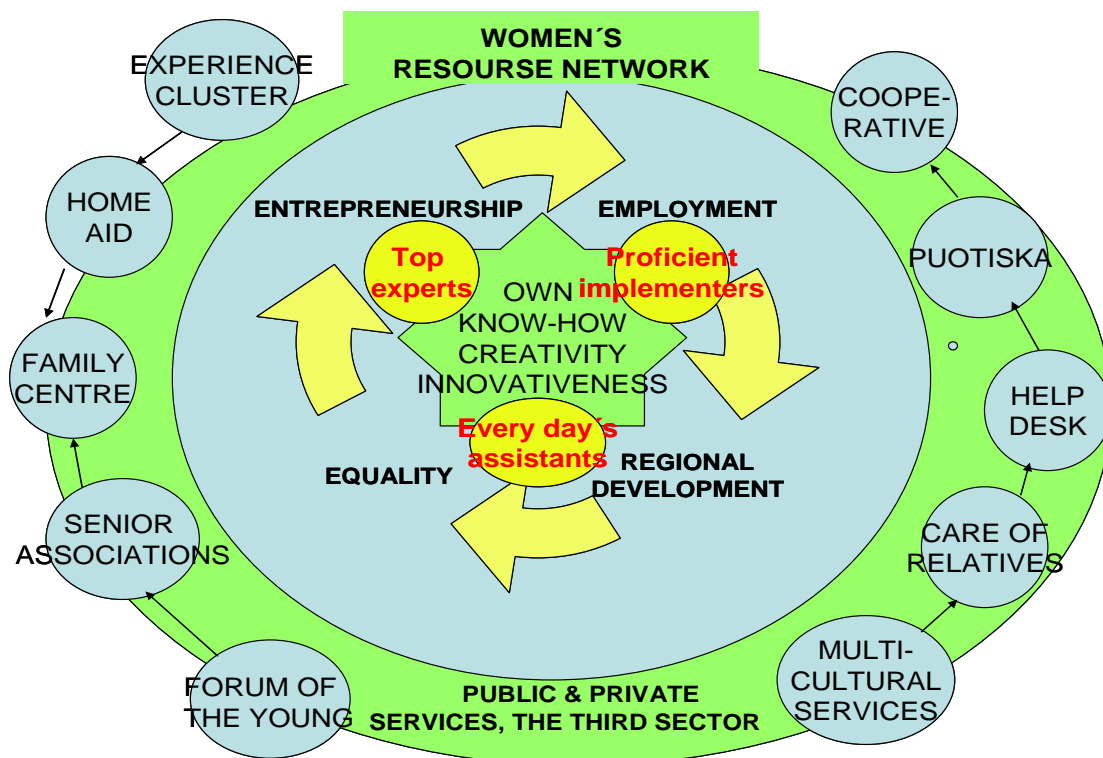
WOMEN´S RESOURSE NETWORK

EXPERIENCE CLUSTER

COOPE-RATIVE

HOME AID

ENTREPRENEURSHIP

EMPLOYMENT

Top experts

Proficient implementers

PUOTISKA

OWN KNOW-HOW CREATIVITY INNOVATIVENESS

FAMILY CENTRE

HELP DESK

Every day´s assistants

EQUALITY

REGIONAL DEVELOPMENT

SENIOR ASSOCIATIONS

CARE OF RELATIVES

FORUM OF THE YOUNG

PUBLIC & PRIVATE SERVICES, THE THIRD SECTOR

MULTI-CULTURAL SERVICES